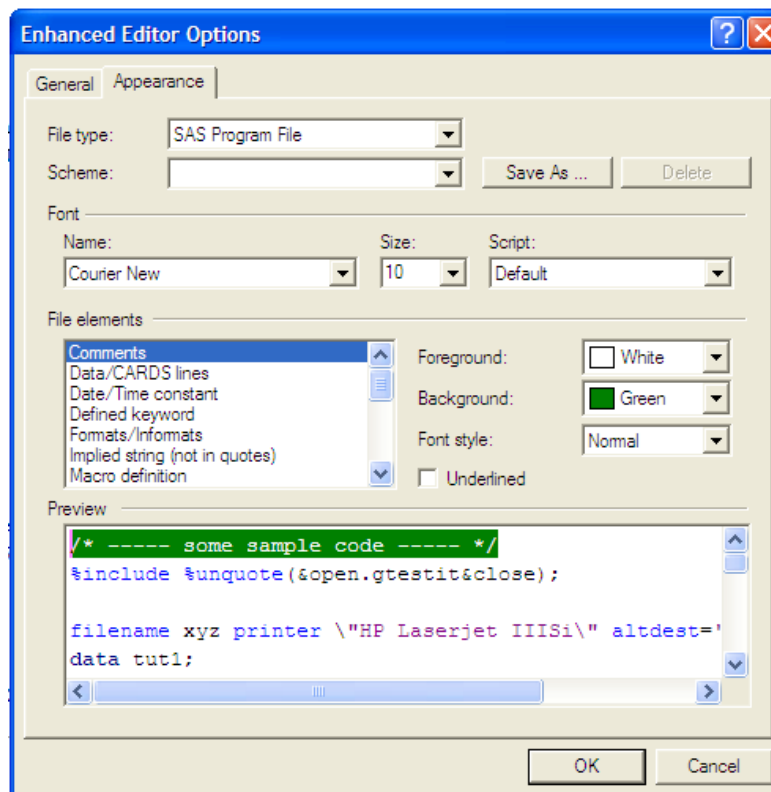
Enhanced Editor Options

General | Appearance

File type: SAS Program File
Scheme:
Save As ...
Delete

Font
Name: Courier New
Size: 10
Script: Default

File elements
Comments
Data/CARDS lines
Date/Time constant
Defined keyword
Formats/Informats
Implied string (not in quotes)
Macro definition

Foreground: White
Background: Green
Font style: Normal
Underlined

Preview
/* ----- some sample code ----- */
%include %unquote(&open.gtestit&close);

filename xyz printer \"HP Laserjet IIISi\" altdest='
data tut1;

OK
Cancel